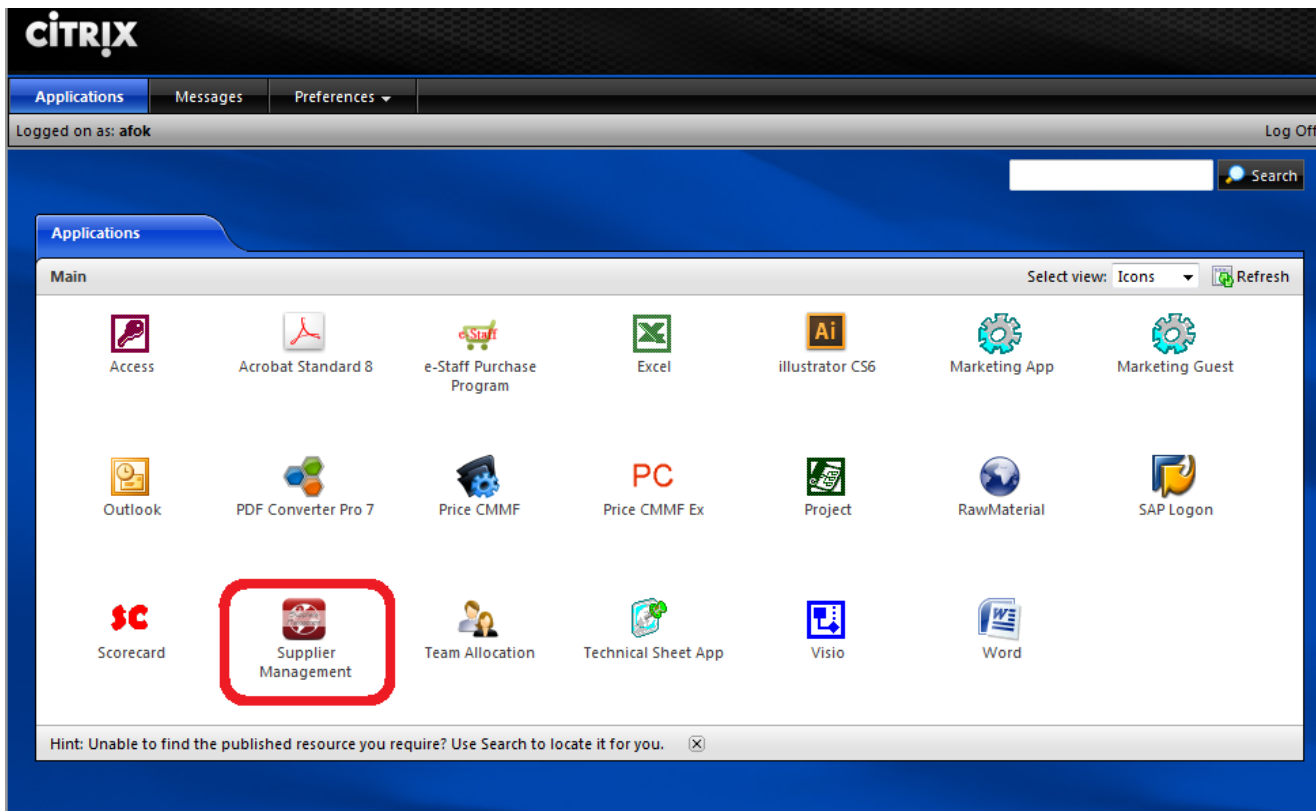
CiTRIX

Applications Messages Preferences

Logged on as: afok

Log Off

Search

Applications

Main

Select view: Icons

Refresh

Access

Acrobat Standard 8

e-Staff

e-Staff Purchase Program

Excel

Ai

illustrator CS6

Marketing App

Marketing Guest

Outlook

PDF Converter Pro 7

Price CMMF

PC

Price CMMF Ex

Project

RawMaterial

SAP Logon

SC

Scorecard

Supplier Management

Team Allocation

Technical Sheet App

Visio

Word

Hint: Unable to find the published resource you require? Use Search to locate it for you.